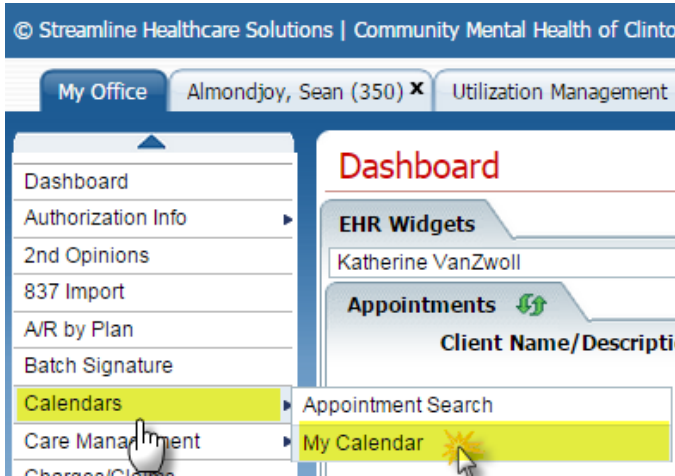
© Streamline Healthcare Solutions | Community Mental Health of Clinto

My Office | Almondjoy, Sean (350) ✕ | Utilization Management

Dashboard
Authorization Info
2nd Opinions
837 Import
A/R by Plan
Batch Signature
Calendars
Care Man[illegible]ment
Charges/Claims

Appointment Search
My Calendar

Dashboard

EHR Widgets

Katherine VanZwoll

Appointments

Client Name/Descriptio